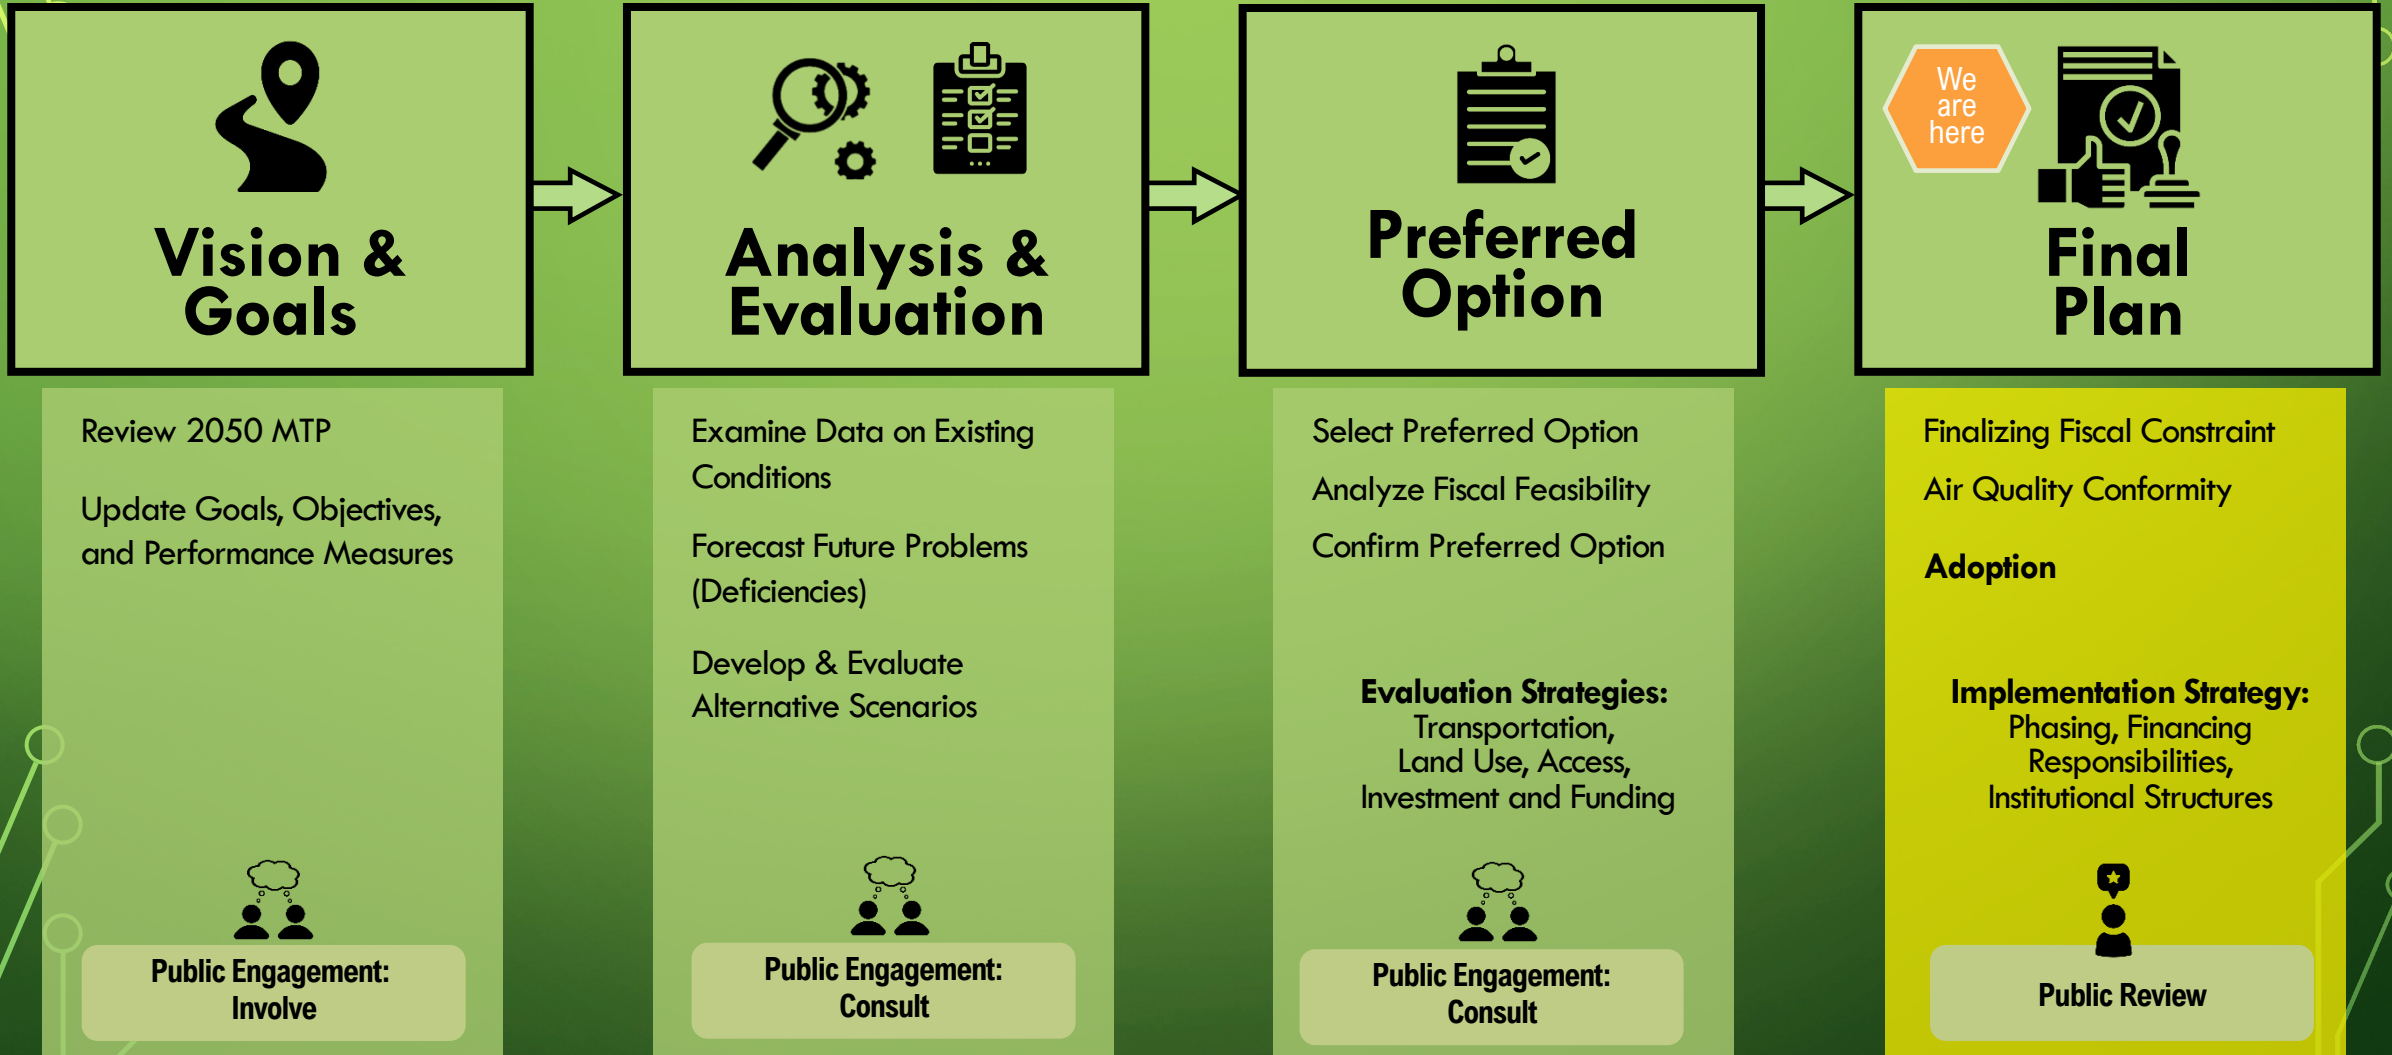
Vision & Goals

Analysis & Evaluation

Preferred Option

We are here

Final Plan

Review 2050 MTP

Update Goals, Objectives, and Performance Measures

Public Engagement: Involve

Examine Data on Existing Conditions

Forecast Future Problems (Deficiencies)

Develop & Evaluate Alternative Scenarios

Public Engagement: Consult

Select Preferred Option

Analyze Fiscal Feasibility

Confirm Preferred Option

Evaluation Strategies: Transportation, Land Use, Access, Investment and Funding

Public Engagement: Consult

Finalizing Fiscal Constraint

Air Quality Conformity

Adoption

Implementation Strategy: Phasing, Financing Responsibilities, Institutional Structures

Public Review